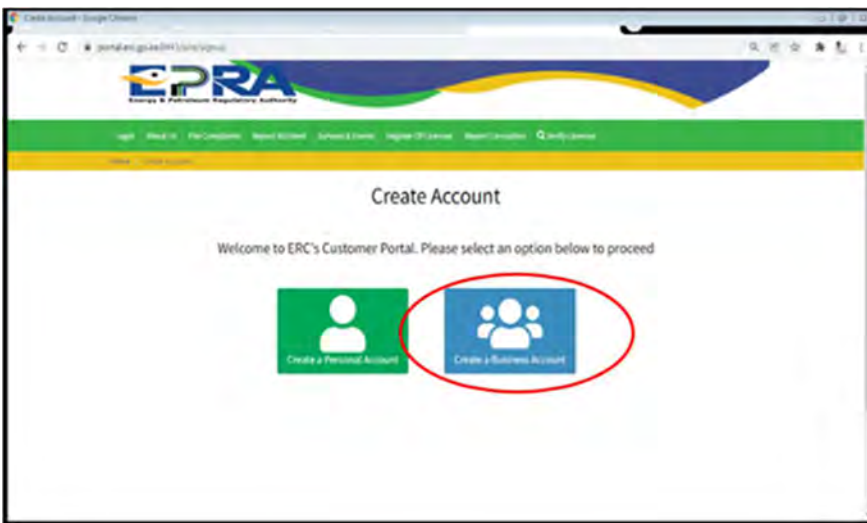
Create Account - Google Chrome

portal.erc.go.ke/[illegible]

EPRA
Energy & Petroleum Regulatory Authority

Login About Us File Complaints Report Incident Surveys & Events Register Off Licence Report Corruption Verify Licence

Home / Create Account

Create Account

Welcome to ERC's Customer Portal. Please select an option below to proceed

Create a Personal Account

Create a Business Account